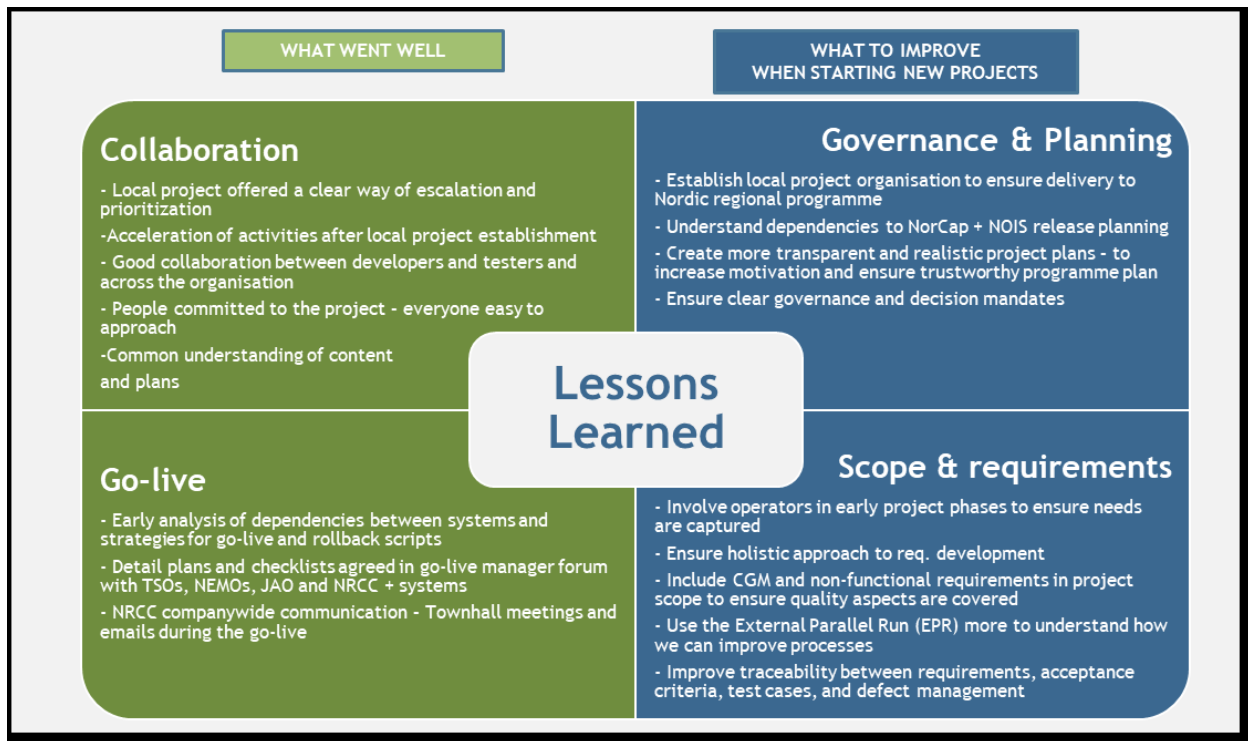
WHAT WENT WELL

WHAT TO IMPROVE WHEN STARTING NEW PROJECTS

Collaboration

- Local project offered a clear way of escalation and prioritization

-Acceleration of activities after local project establishment

- Good collaboration between developers and testers and across the organisation

- People committed to the project - everyone easy to approach

-Common understanding of content and plans

Governance & Planning

- Establish local project organisation to ensure delivery to Nordic regional programme

- Understand dependencies to NorCap + NOIS release planning

- Create more transparent and realistic project plans - to increase motivation and ensure trustworthy programme plan

- Ensure clear governance and decision mandates

Lessons Learned

Go-live

- Early analysis of dependencies between systems and strategies for go-live and rollback scripts

- Detail plans and checklists agreed in go-live manager forum with TSOs, NEMOs, JAO and NRCC + systems

- NRCC companywide communication - Townhall meetings and emails during the go-live

Scope & requirements

- Involve operators in early project phases to ensure needs are captured

- Ensure holistic approach to req. development

- Include CGM and non-functional requirements in project scope to ensure quality aspects are covered

- Use the External Parallel Run (EPR) more to understand how we can improve processes

- Improve traceability between requirements, acceptance criteria, test cases, and defect management